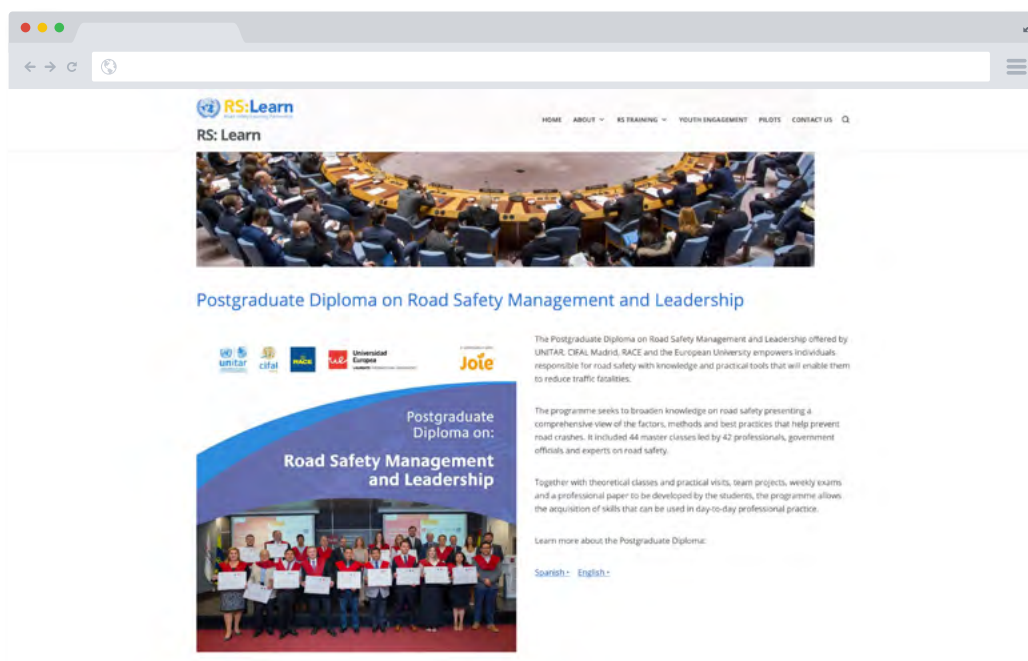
RS:Learn

RS: Learn

HOME ABOUT RS TRAINING YOUTH ENGAGEMENT PILOTS CONTACT US

Postgraduate Diploma on Road Safety Management and Leadership

unitar cifal RACE Universidad Europea Joie

Postgraduate Diploma on:

Road Safety Management and Leadership

The Postgraduate Diploma on Road Safety Management and Leadership offered by UNITAR, CIFAL Madrid, RACE and the European University empowers individuals responsible for road safety with knowledge and practical tools that will enable them to reduce traffic fatalities.

The programme seeks to broaden knowledge on road safety presenting a comprehensive view of the factors, methods and best practices that help prevent road crashes. It included 44 master classes led by 42 professionals, government officials and experts on road safety.

Together with theoretical classes and practical visits, team projects, weekly exams and a professional paper to be developed by the students, the programme allows the acquisition of skills that can be used in day-to-day professional practice.

Learn more about the Postgraduate Diploma:

Spanish English